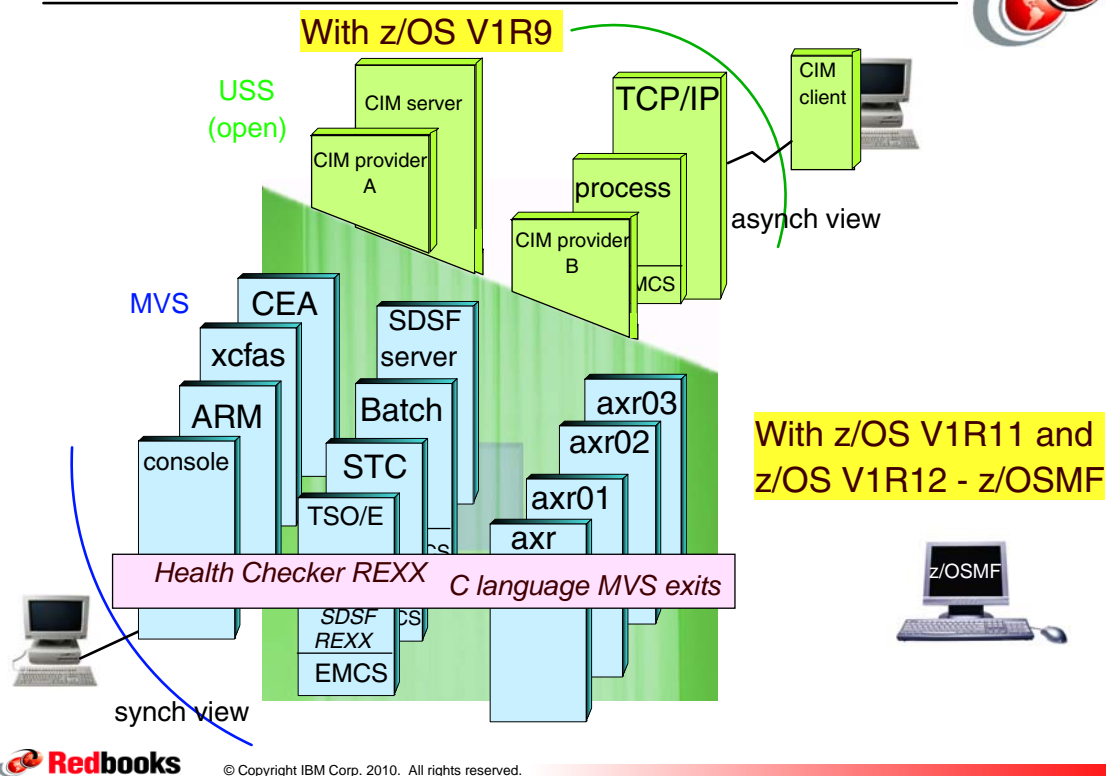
With z/OS V1R9

USS (open)

CIM server

CIM provider A

TCP/IP

process

CIM provider B

MCS

CIM client

asynch view

MVS

CEA

xcfas

ARM

console

SDSF server

Batch

STC

TSO/E

axr03

axr02

axr01

axr

With z/OS V1R11 and z/OS V1R12 - z/OSMF

Health Checker REXX

C language MVS exits

SDSF REXX

EMCS

z/OSMF

synch view

Redbooks

© Copyright IBM Corp. 2010. All rights reserved.